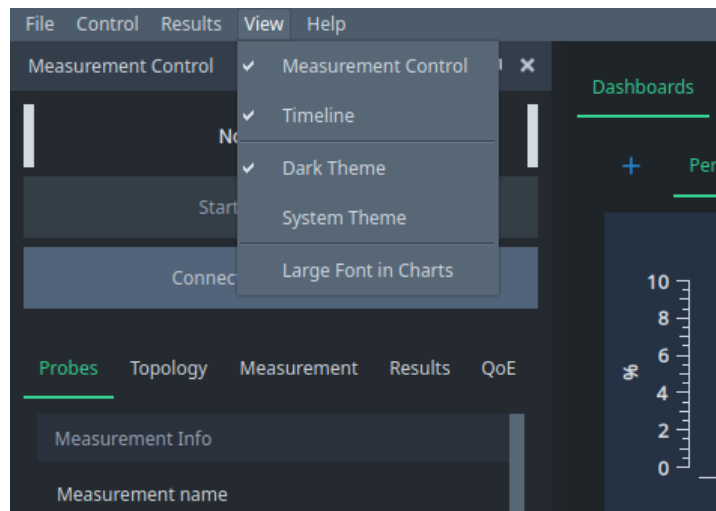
File Control Results View Help

Measurement Control

✔ Measurement Control
✔ Timeline
✔ Dark Theme
System Theme
Large Font in Charts

No

Start

Connec

Dashboards

+

Per

Probes Topology Measurement Results QoE

Measurement Info

Measurement name

10
8
6
4
2
0

%